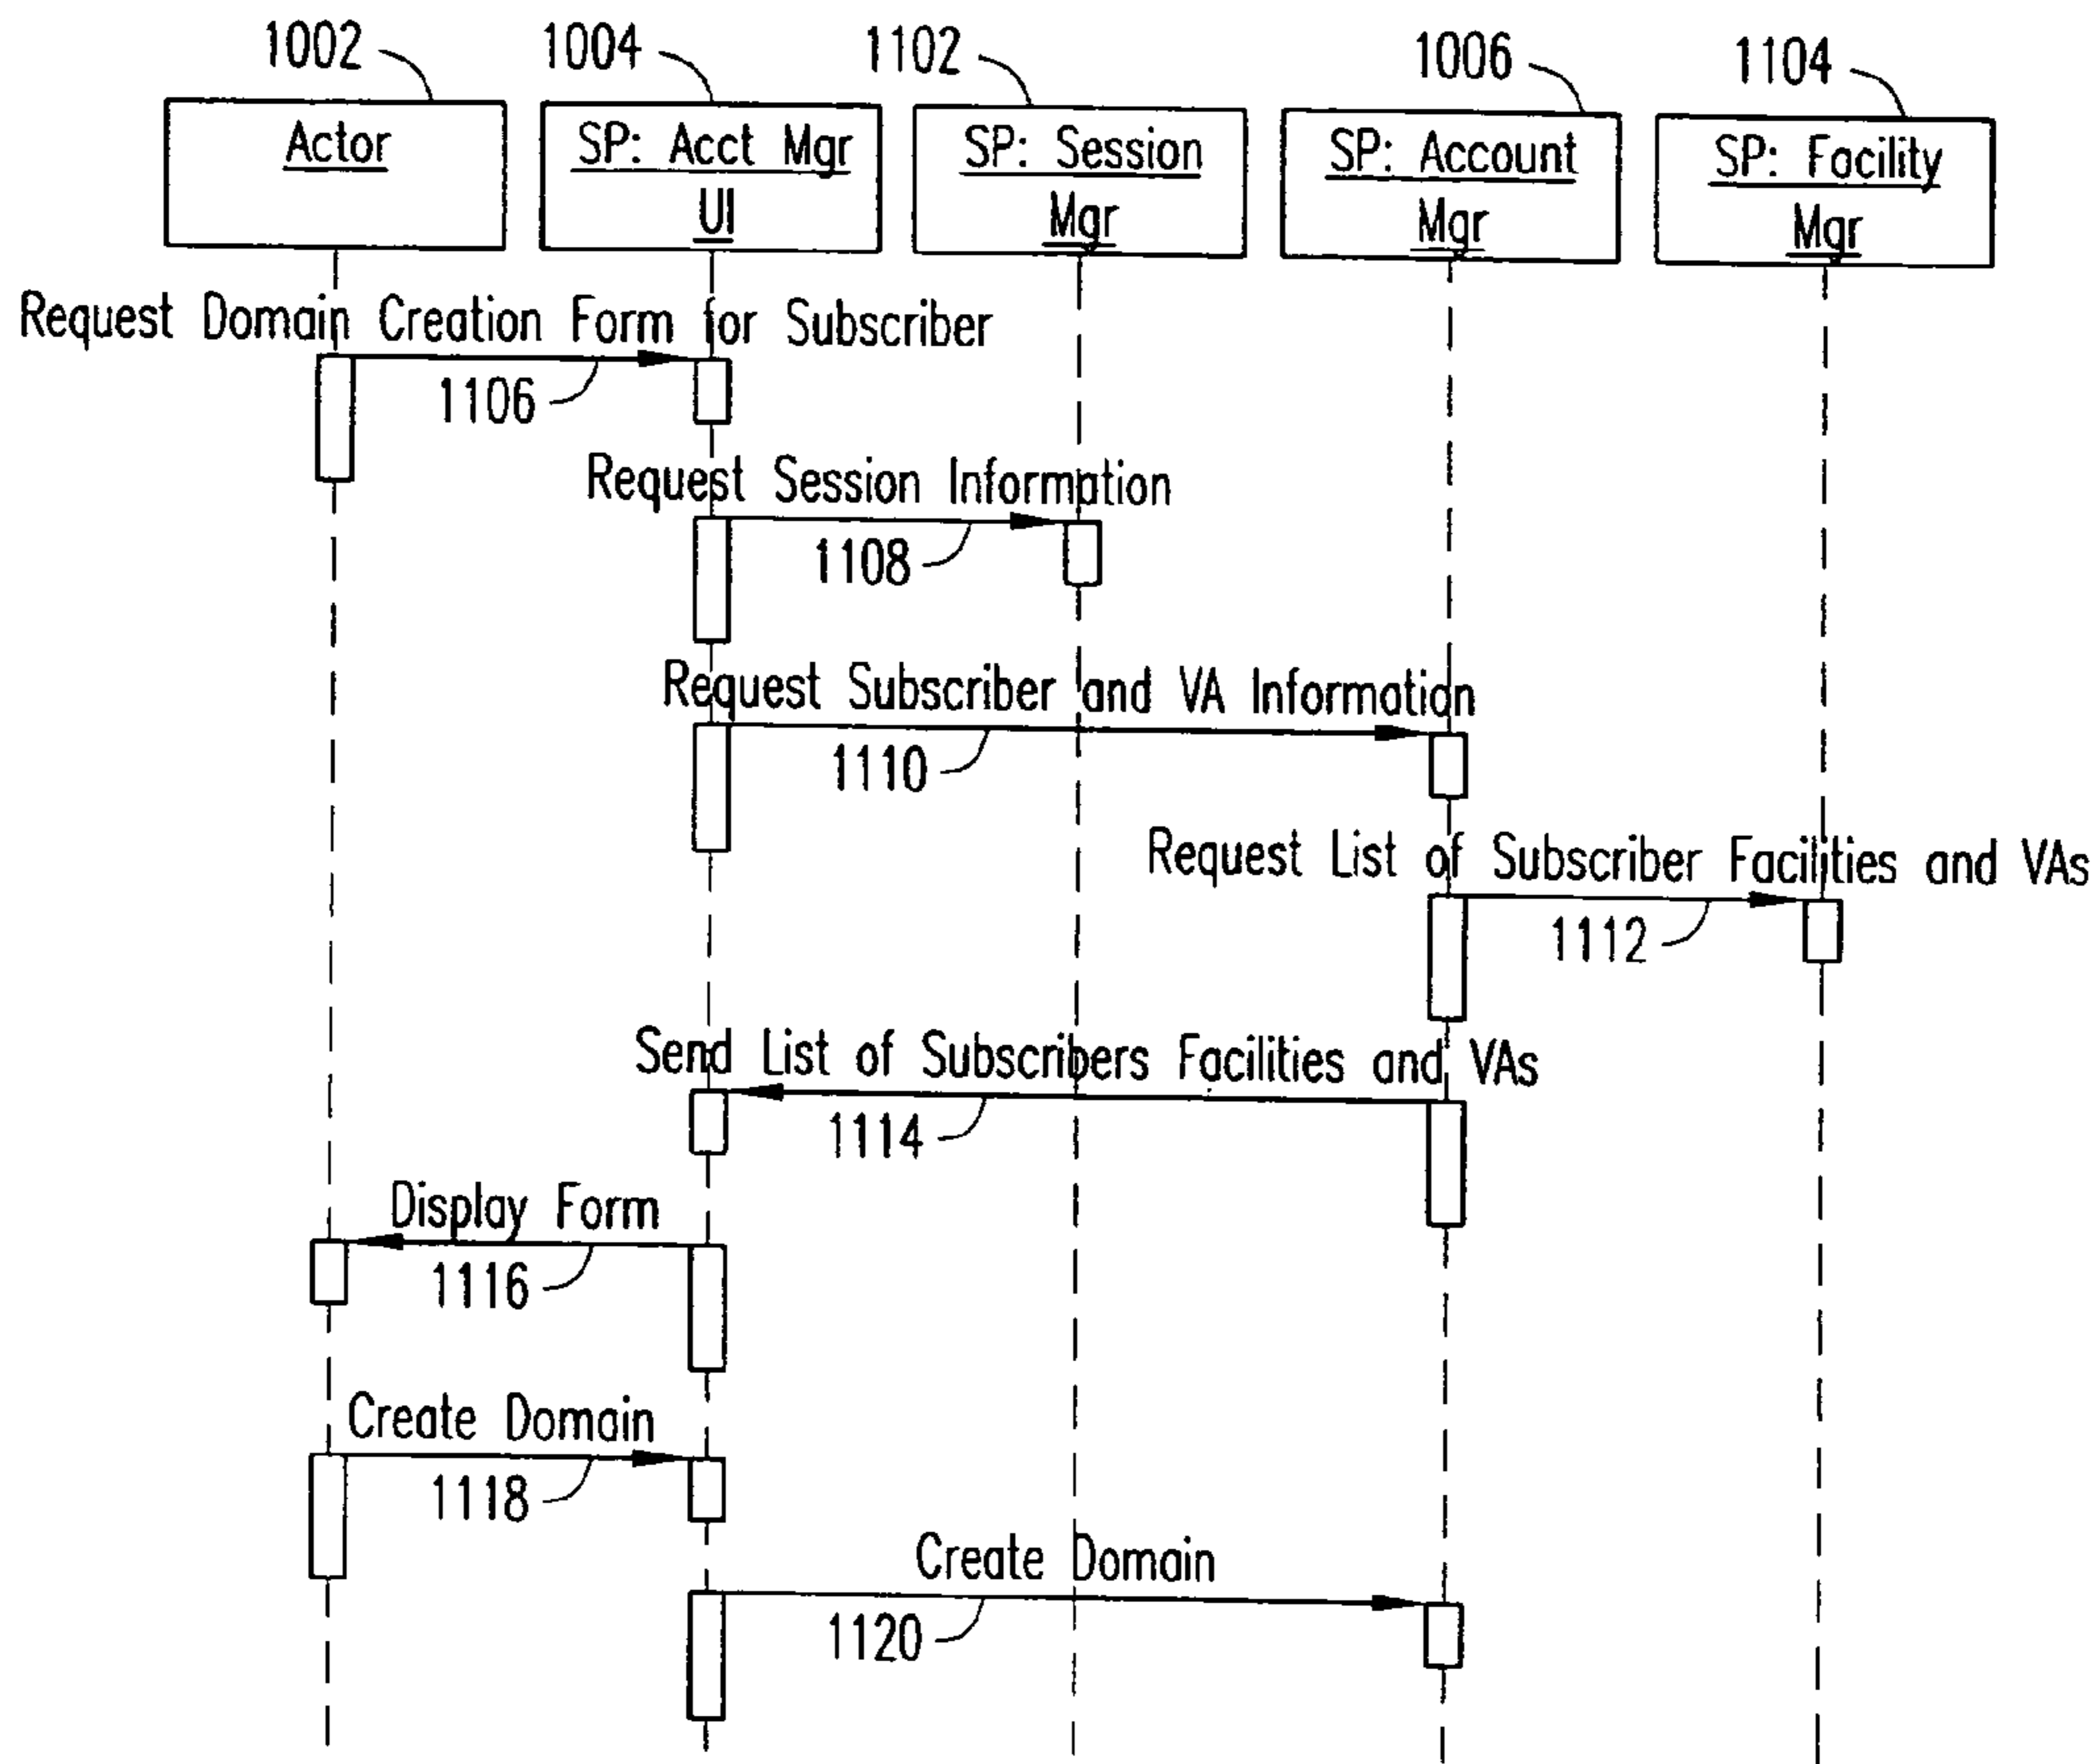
1002
Actor

1004
SP: Acct Mgr UI

1102
SP: Session Mgr

1006
SP: Account Mgr

1104
SP: Facility Mgr

Request Domain Creation Form for Subscriber
1106

Request Session Information
1108

Request Subscriber and VA Information
1110

Request List of Subscriber Facilities and VAs
1112

Send List of Subscribers Facilities and VAs
1114

Display Form
1116

Create Domain
1118

Create Domain
1120